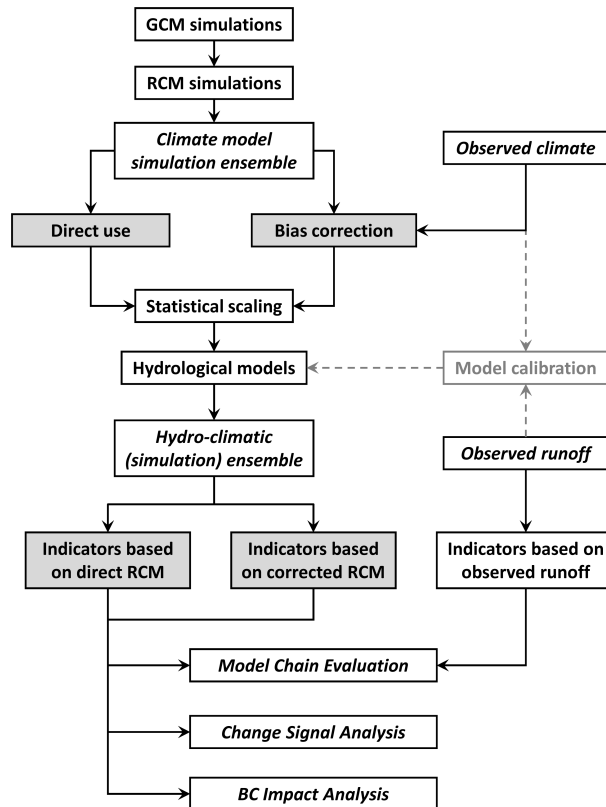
GCM simulations

RCM simulations

Climate model simulation ensemble

Observed climate

Direct use

Bias correction

Statistical scaling

Hydrological models

Model calibration

Hydro-climatic (simulation) ensemble

Observed runoff

Indicators based on direct RCM

Indicators based on corrected RCM

Indicators based on observed runoff

Model Chain Evaluation

Change Signal Analysis

BC Impact Analysis